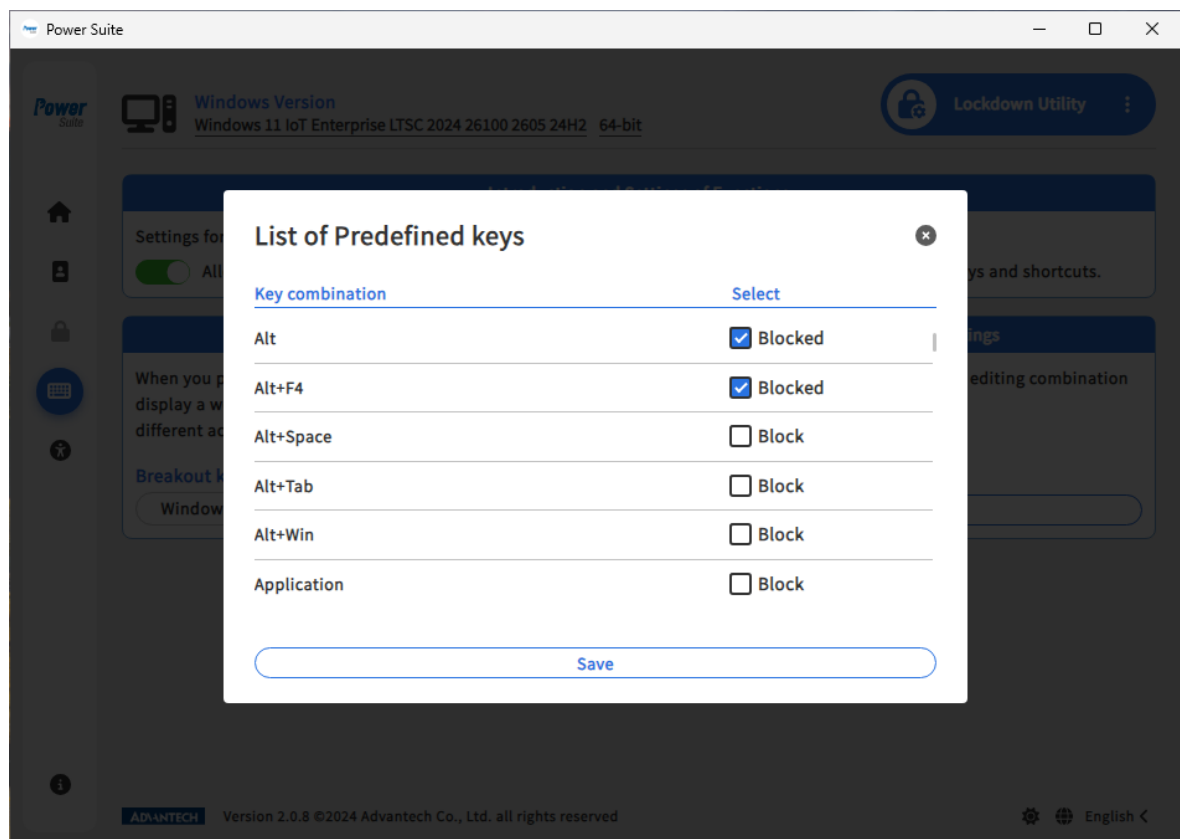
Power Suite

Power Suite

Windows Version
Windows 11 IoT Enterprise LTSC 2024 26100 2605 24H2 64-bit

Lockdown Utility

Settings fo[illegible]
Al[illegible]
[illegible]ys and shortcuts.

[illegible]ings

When you p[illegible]
display a w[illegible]
different ac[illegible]
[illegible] editing combination

Breakout k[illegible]
Window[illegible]

List of Predefined keys

| Key combination | Select |
|---|---|
| Alt | Blocked |
| Alt+F4 | Blocked |
| Alt+Space | Block |
| Alt+Tab | Block |
| Alt+Win | Block |
| Application | Block |

Save

ADVANTECH Version 2.0.8 ©2024 Advantech Co., Ltd. all rights reserved

English